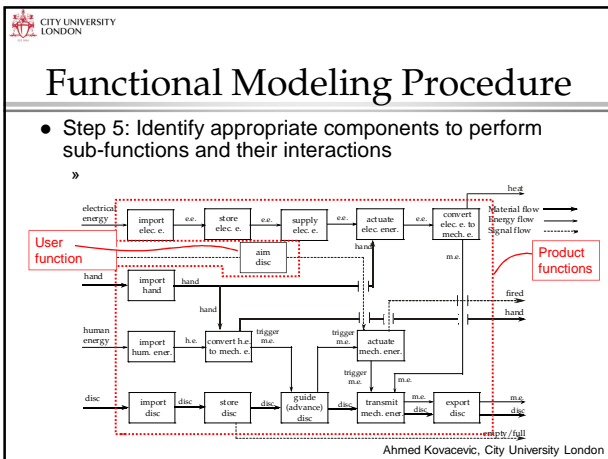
CITY UNIVERSITY LONDON

Functional Modeling Procedure

- Step 5: Identify appropriate components to perform sub-functions and their interactions

»

heat

Material flow
Energy flow
Signal flow

electrical energy

import elec. e.

e.e.

store elec. e.

e.e.

supply elec. e.

e.e.

actuate elec. ener.

e.e.

convert elec. e. to mech. e.

User function

aim disc

hand

Product functions

m.e.

hand

import hand

hand

hand

fired

hand

human energy

import hum. ener.

h.e.

convert h.e. to mech. e.

trigger m.e.

trigger m.e.

actuate mech. ener.

trigger m.e.

m.e.

disc

import disc

disc

store disc

disc

guide (advance) disc

disc

transmit mech. ener.

m.e.

disc

export disc

m.e.

disc

empty/full

Ahmed Kovacevic, City University London